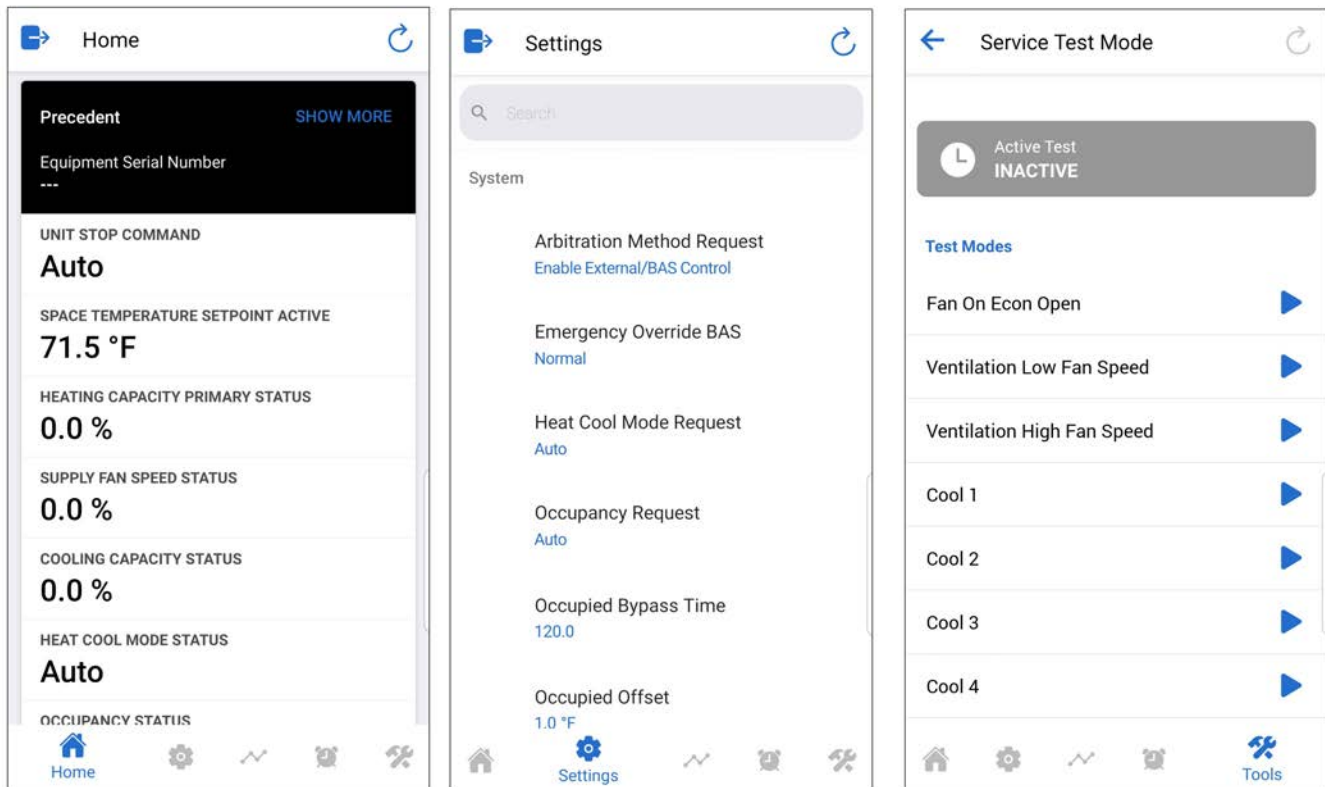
Home

Precedent
SHOW MORE
Equipment Serial Number
---

UNIT STOP COMMAND
Auto

SPACE TEMPERATURE SETPOINT ACTIVE
71.5 °F

HEATING CAPACITY PRIMARY STATUS
0.0 %

SUPPLY FAN SPEED STATUS
0.0 %

COOLING CAPACITY STATUS
0.0 %

HEAT COOL MODE STATUS
Auto

OCCUPANCY STATUS

Home

Settings

Search

System

Arbitration Method Request
Enable External/BAS Control

Emergency Override BAS
Normal

Heat Cool Mode Request
Auto

Occupancy Request
Auto

Occupied Bypass Time
120.0

Occupied Offset
1.0 °F

Settings

Service Test Mode

Active Test
INACTIVE

Test Modes

Fan On Econ Open

Ventilation Low Fan Speed

Ventilation High Fan Speed

Cool 1

Cool 2

Cool 3

Cool 4

Tools